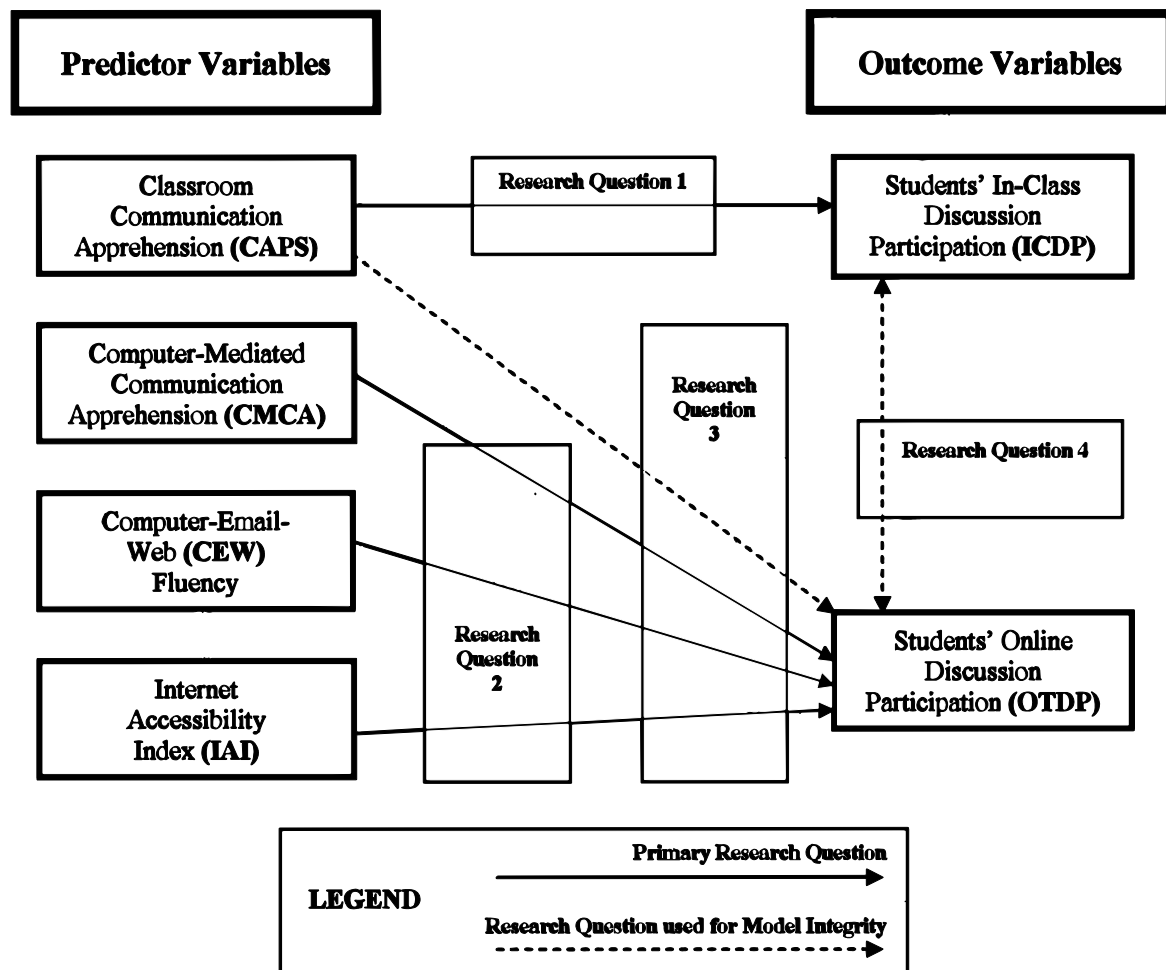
Predictor Variables

Outcome Variables

Classroom Communication Apprehension (CAPS)

Research Question 1

Students' In-Class Discussion Participation (ICDP)

Computer-Mediated Communication Apprehension (CMCA)

Research Question 3

Research Question 4

Computer-Email-Web (CEW) Fluency

Research Question 2

Students' Online Discussion Participation (OTDP)

Internet Accessibility Index (IAI)

LEGEND

Primary Research Question

Research Question used for Model Integrity